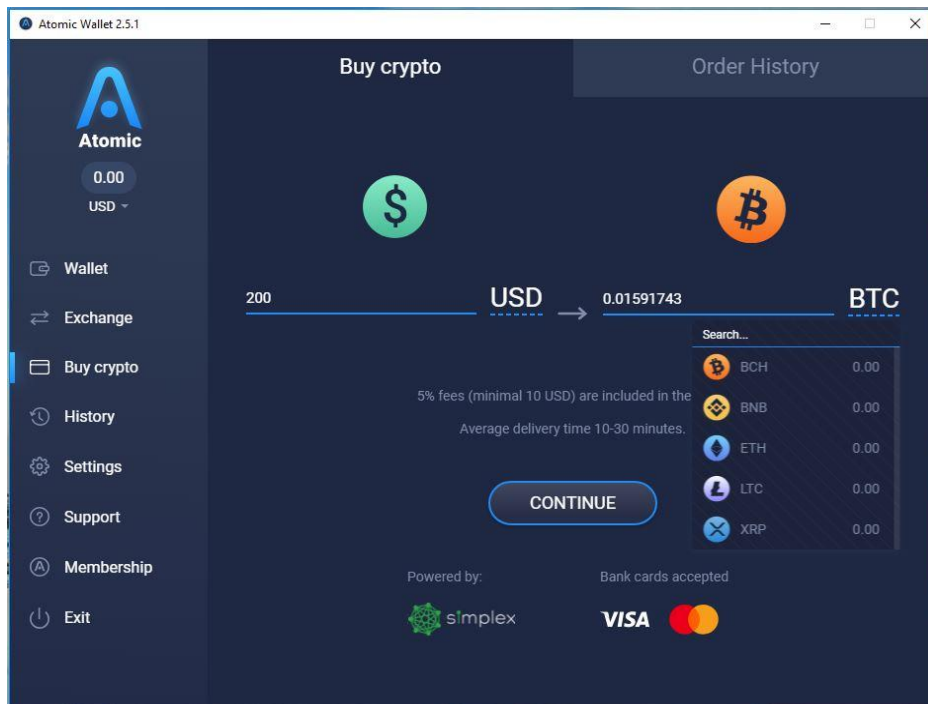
Atomic Wallet 2.5.1

Atomic

0.00

USD

Wallet

Exchange

Buy crypto

History

Settings

Support

Membership

Exit

Buy crypto

Order History

200

USD

0.01591743

BTC

Search...

BCH 0.00

BNB 0.00

ETH 0.00

LTC 0.00

XRP 0.00

5% fees (minimal 10 USD) are included in the

Average delivery time 10-30 minutes.

CONTINUE

Powered by:

simplex

Bank cards accepted

VISA